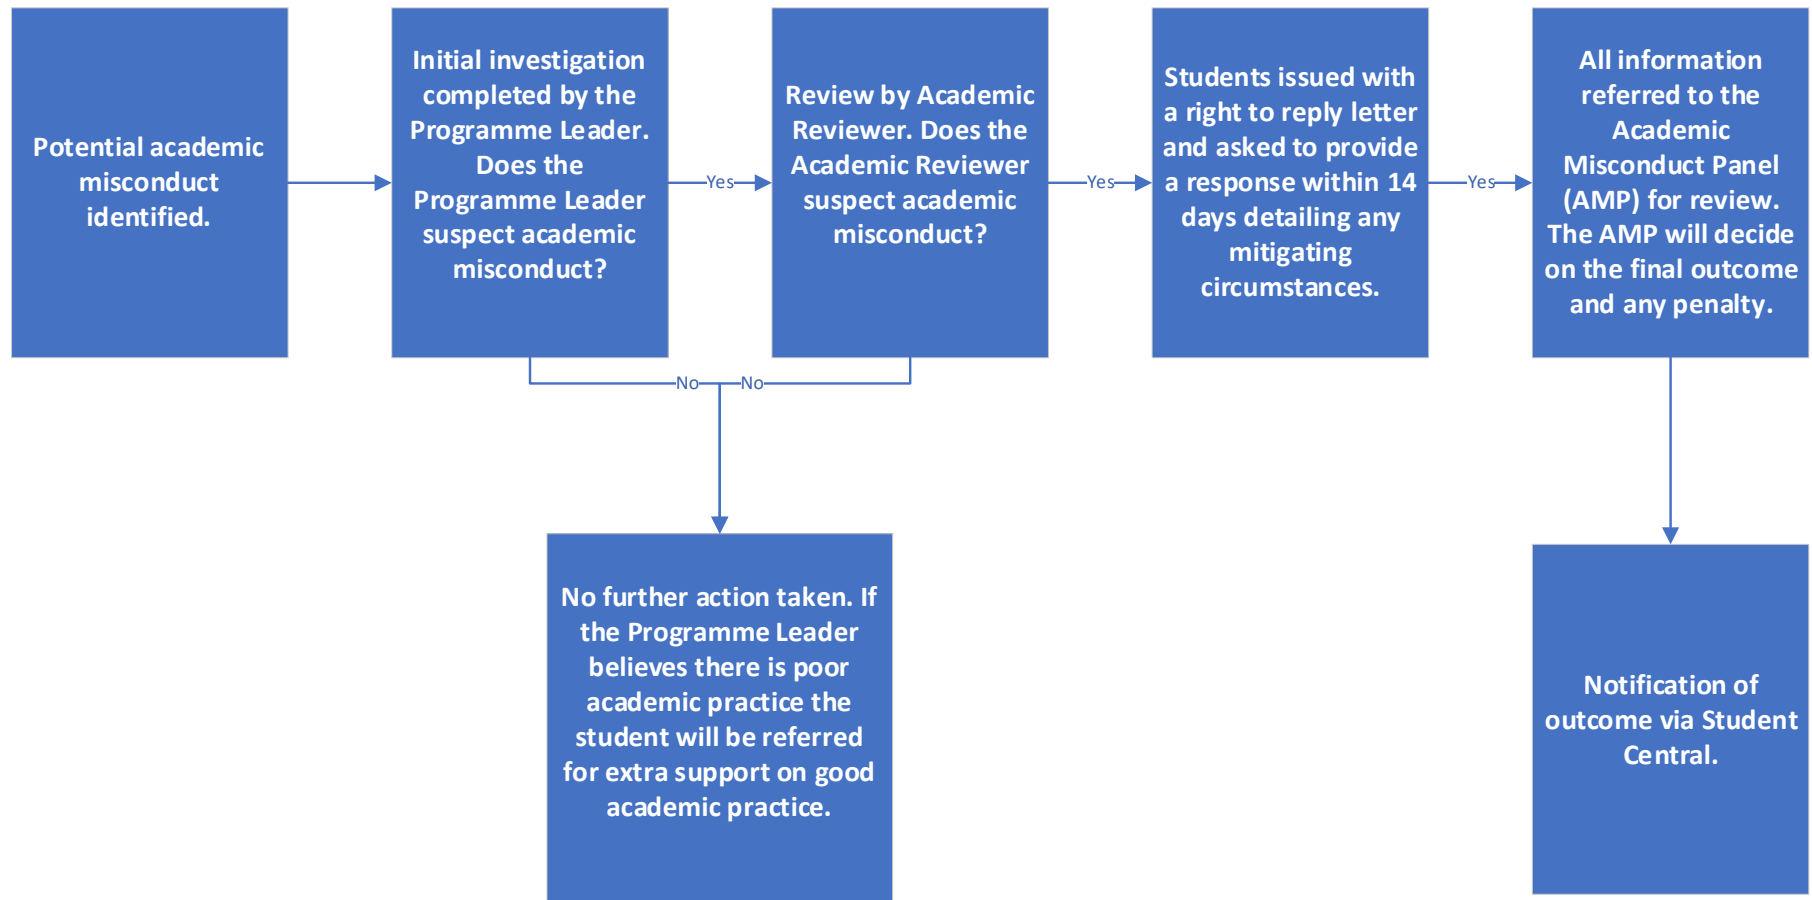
Potential academic misconduct identified.

Initial investigation completed by the Programme Leader. Does the Programme Leader suspect academic misconduct?

Yes

Review by Academic Reviewer. Does the Academic Reviewer suspect academic misconduct?

Yes

Students issued with a right to reply letter and asked to provide a response within 14 days detailing any mitigating circumstances.

Yes

All information referred to the Academic Misconduct Panel (AMP) for review. The AMP will decide on the final outcome and any penalty.

No

No

No further action taken. If the Programme Leader believes there is poor academic practice the student will be referred for extra support on good academic practice.

Notification of outcome via Student Central.